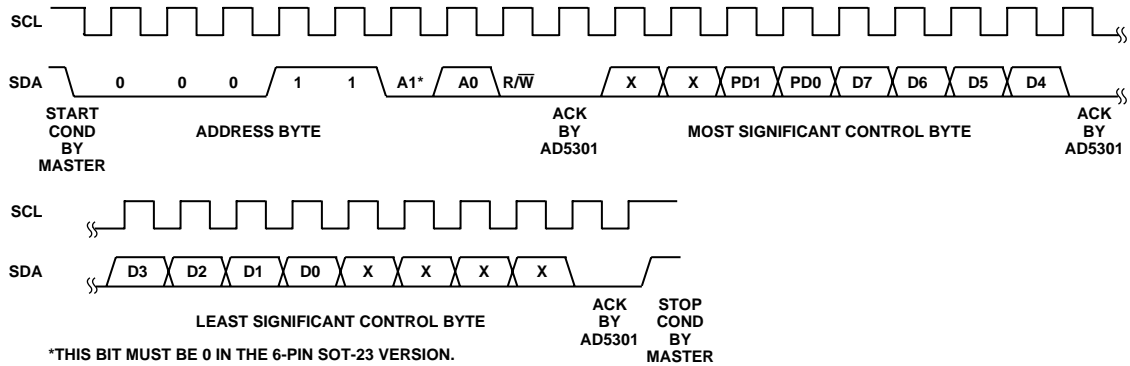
SCL

SDA 0 0 0 1 1 A1* A0 R/$\overline{W}$ X X PD1 PD0 D7 D6 D5 D4

START COND BY MASTER

ADDRESS BYTE

ACK BY AD5301

MOST SIGNIFICANT CONTROL BYTE

ACK BY AD5301

SCL

SDA D3 D2 D1 D0 X X X X

LEAST SIGNIFICANT CONTROL BYTE

ACK BY AD5301

STOP COND BY MASTER

*THIS BIT MUST BE 0 IN THE 6-PIN SOT-23 VERSION.